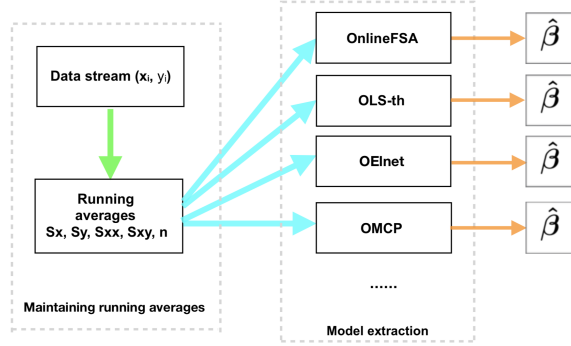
Data stream ($x_i$, $y_i$)

Running averages
Sx, Sy, Sxx, Sxy, n

Maintaining running averages

OnlineFSA

OLS-th

OElnet

OMCP

......

Model extraction

$\hat{\beta}$

$\hat{\beta}$

$\hat{\beta}$

$\hat{\beta}$